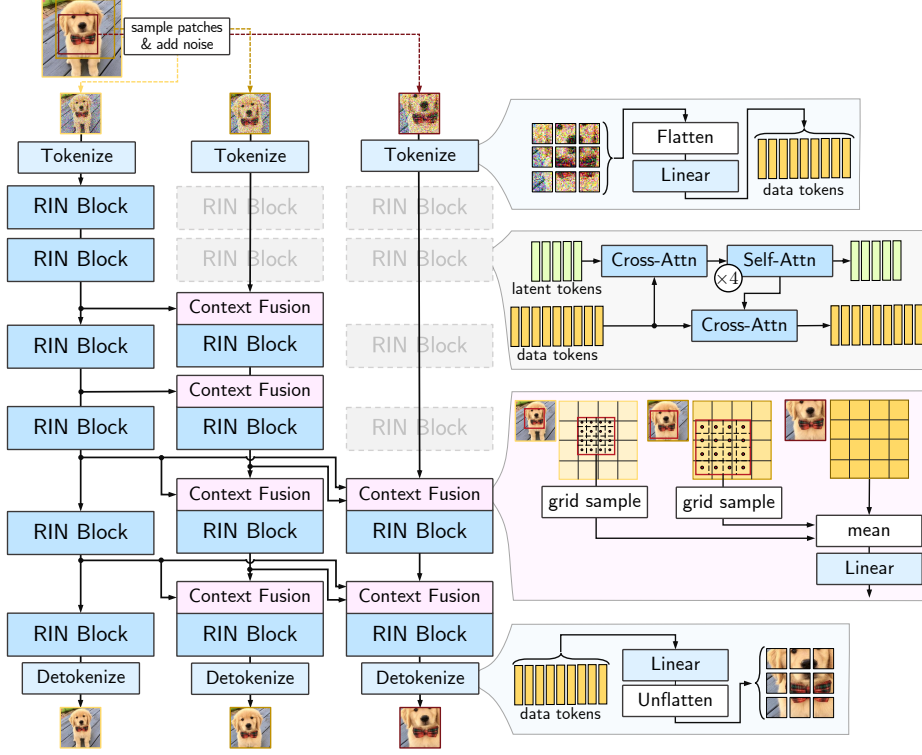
sample patches & add noise

Tokenize

Tokenize

Tokenize

Flatten

Linear

data tokens

RIN Block

RIN Block

RIN Block

RIN Block

RIN Block

latent tokens

Cross-Attn

Self-Attn

$\times 4$

data tokens

Cross-Attn

Context Fusion

RIN Block

RIN Block

RIN Block

Context Fusion

RIN Block

RIN Block

RIN Block

grid sample

grid sample

Context Fusion

RIN Block

Context Fusion

RIN Block

RIN Block

mean

Linear

Context Fusion

RIN Block

Context Fusion

RIN Block

RIN Block

data tokens

Linear

Unflatten

Detokenize

Detokenize

Detokenize